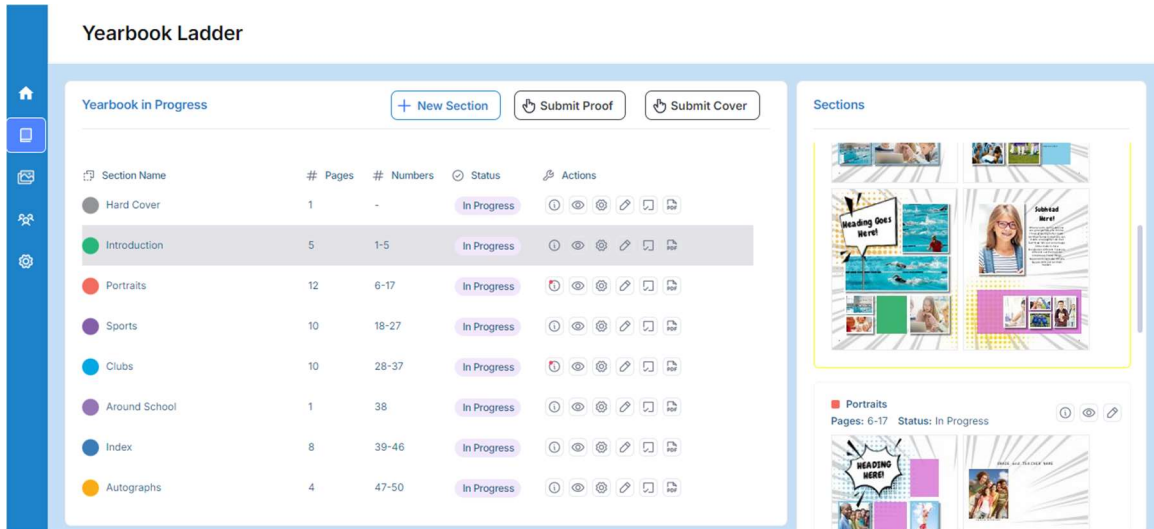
Yearbook Ladder

Yearbook in Progress

+ New Section

Submit Proof

Submit Cover

| Section Name | # Pages | # Numbers | Status | Actions |
|---|---|---|---|---|
| Hard Cover | 1 | - | In Progress | |
| Introduction | 5 | 1-5 | In Progress | |
| Portraits | 12 | 6-17 | In Progress | |
| Sports | 10 | 18-27 | In Progress | |
| Clubs | 10 | 28-37 | In Progress | |
| Around School | 1 | 38 | In Progress | |
| Index | 8 | 39-46 | In Progress | |
| Autographs | 4 | 47-50 | In Progress | |

Sections

Heading Goes Here!

Subhead Here!

Portraits
Pages: 6-17 Status: In Progress

HEADING HERE!